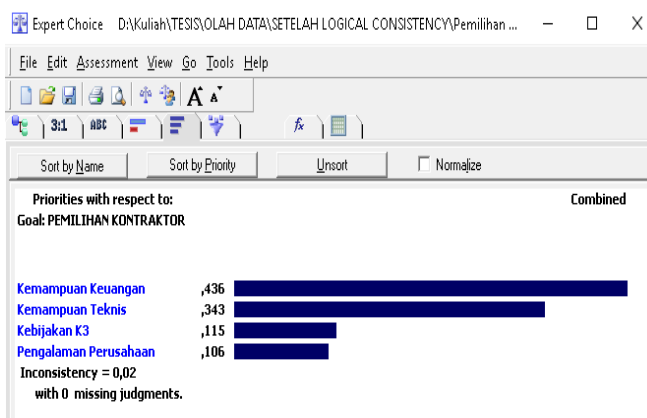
Expert Choice D:\Kuliah\TESIS\OLAH DATA\SETELAH LOGICAL CONSISTENCY\Pemilihan ...

File Edit Assessment View Go Tools Help

3:1 ABC

Sort by Name Sort by Priority Unsort Normalize

Priorities with respect to:
Goal: PEMILIHAN KONTRAKTOR

Combined

| | |
|---|---|
| Kemampuan Keuangan | ,436 |
| Kemampuan Teknis | ,343 |
| Kebijakan K3 | ,115 |
| Pengalaman Perusahaan | ,106 |

Inconsistency = 0,02
with 0 missing judgments.